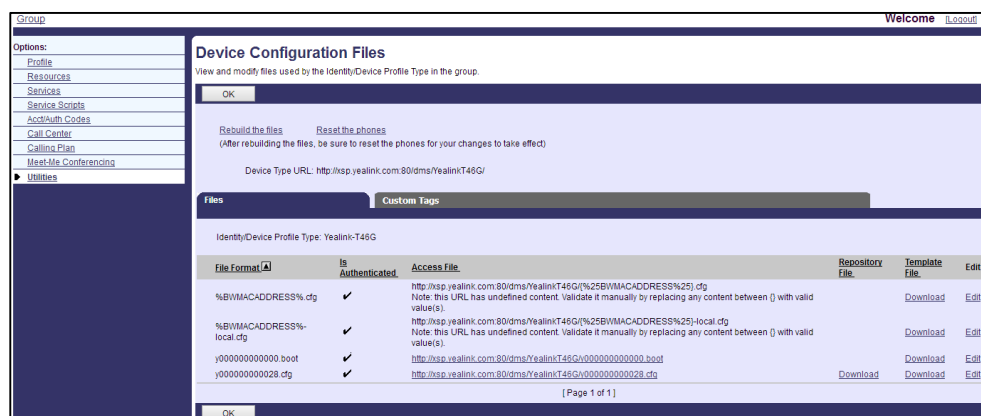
Group

Welcome [Logout]

Options:
Profile
Resources
Services
Service Scripts
Acct/Auth Codes
Call Center
Calling Plan
Meet-Me Conferencing
Utilities

Device Configuration Files

View and modify files used by the Identity/Device Profile Type in the group.

OK

Rebuild the files Reset the phones
(After rebuilding the files, be sure to reset the phones for your changes to take effect)

Device Type URL: http://xsp.yealink.com:80/dms/YealinkT46G/

Files Custom Tags

Identity/Device Profile Type: Yealink-T46G

| File Format | Is Authenticated | Access File | Repository File | Template File | Edit |
|---|---|---|---|---|---|
| %BWMACADDRESS%.cfg | ✔ | http://xsp.yealink.com:80/dms/YealinkT46G/{%25BWMACADDRESS%25}.cfg Note: this URL has undefined content. Validate it manually by replacing any content between {} with valid value(s). | | Download | Edit |
| %BWMACADDRESS%-local.cfg | ✔ | http://xsp.yealink.com:80/dms/YealinkT46G/{%25BWMACADDRESS%25}-local.cfg Note: this URL has undefined content. Validate it manually by replacing any content between {} with valid value(s). | | Download | Edit |
| y000000000000.boot | ✔ | http://xsp.yealink.com:80/dms/YealinkT46G/y000000000000.boot | | Download | Edit |
| y000000000028.cfg | ✔ | http://xsp.yealink.com:80/dms/YealinkT46G/y000000000028.cfg | Download | Download | Edit |

[ Page 1 of 1 ]

OK